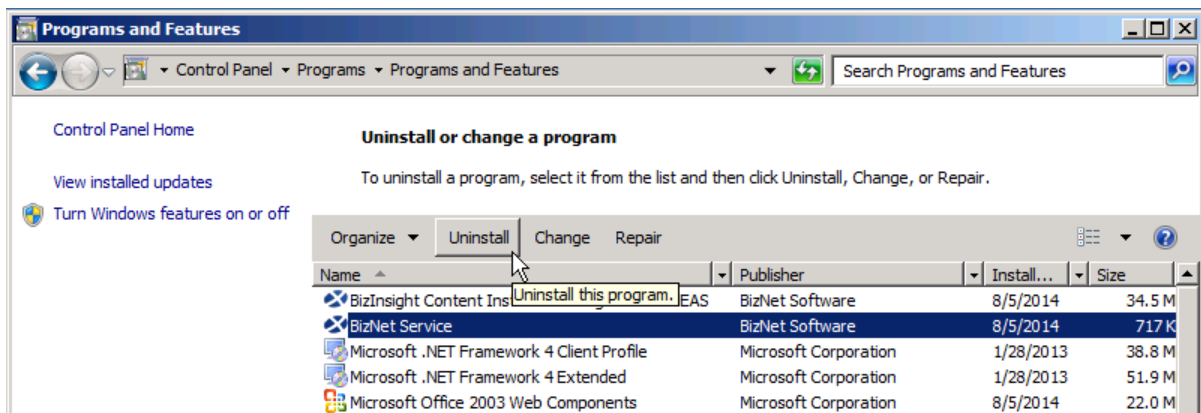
Programs and Features

Control Panel ▸ Programs ▸ Programs and Features

Search Programs and Features

Control Panel Home

View installed updates

Turn Windows features on or off

Uninstall or change a program

To uninstall a program, select it from the list and then click Uninstall, Change, or Repair.

Organize ▾ Uninstall Change Repair

| Name | Publisher | Install... | Size |
|---|---|---|---|
| BizInsight Content Ins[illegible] EAS | BizNet Software | 8/5/2014 | 34.5 M |
| BizNet Service | BizNet Software | 8/5/2014 | 717 K |
| Microsoft .NET Framework 4 Client Profile | Microsoft Corporation | 1/28/2013 | 38.8 M |
| Microsoft .NET Framework 4 Extended | Microsoft Corporation | 1/28/2013 | 51.9 M |
| Microsoft Office 2003 Web Components | Microsoft Corporation | 8/5/2014 | 22.0 M |

Uninstall this program.